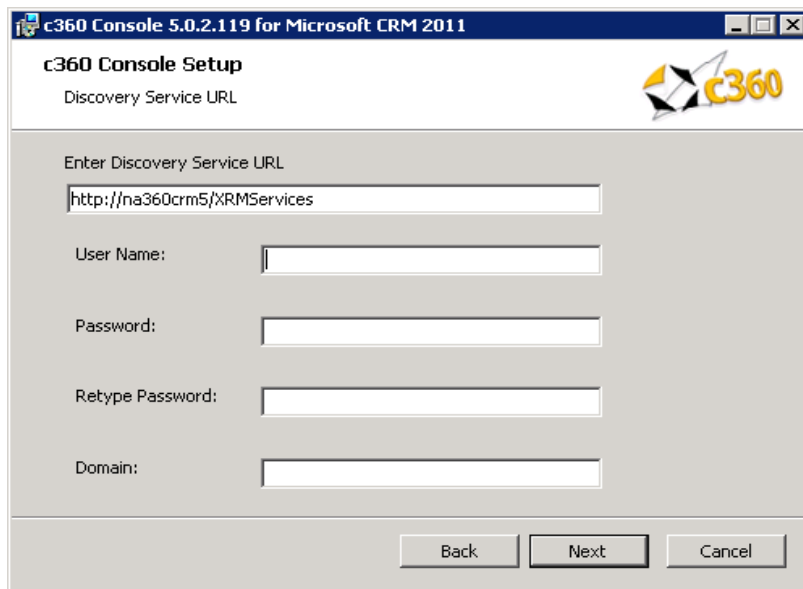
c360 Console 5.0.2.119 for Microsoft CRM 2011

c360 Console Setup

Discovery Service URL

c360

Enter Discovery Service URL

http://na360crm5/XRMServices

User Name:

Password:

Retype Password:

Domain:

Back

Next

Cancel